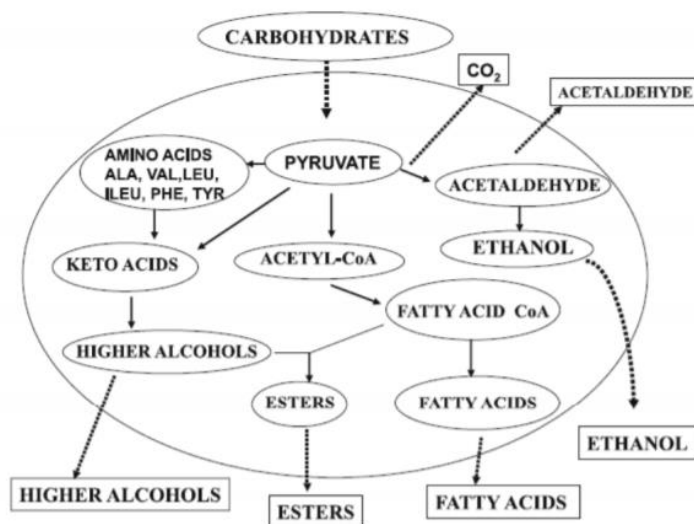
CARBOHYDRATES

$CO_2$

ACETALDEHYDE

AMINO ACIDS
ALA, VAL, LEU,
ILEU, PHE, TYR

PYRUVATE

ACETALDEHYDE

ETHANOL

KETO ACIDS

ACETYL-CoA

FATTY ACID CoA

HIGHER ALCOHOLS

ESTERS

FATTY ACIDS

ETHANOL

HIGHER ALCOHOLS

ESTERS

FATTY ACIDS